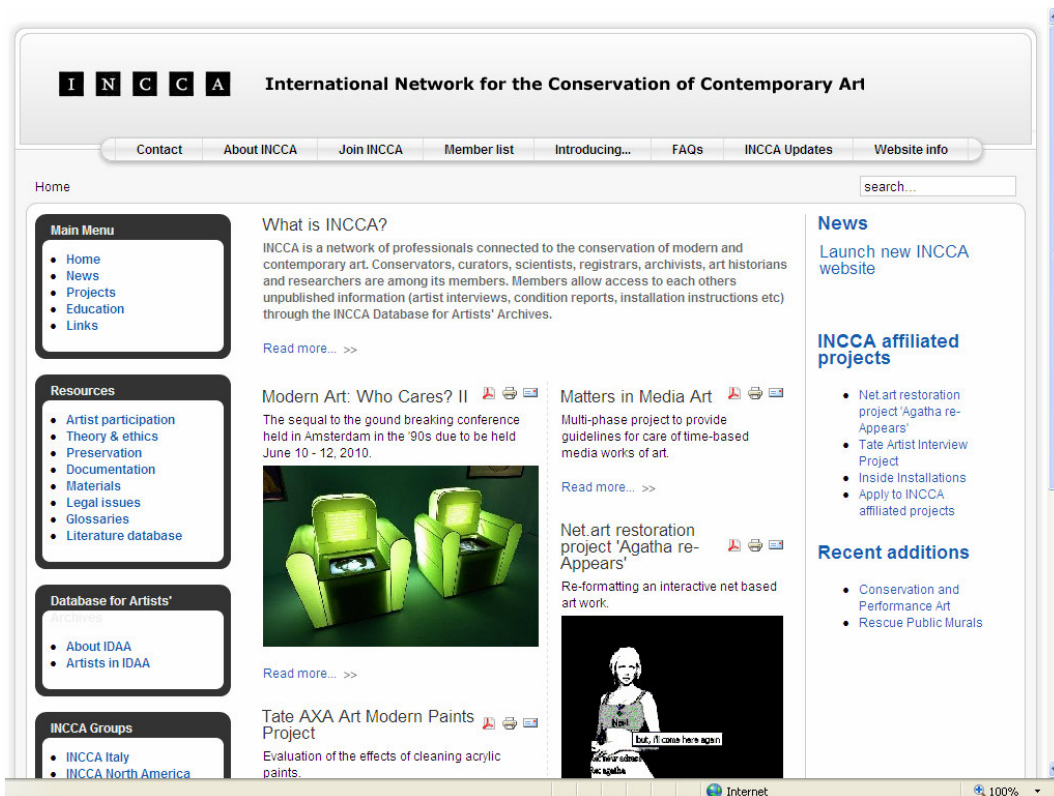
I N C C A International Network for the Conservation of Contemporary Art

Contact | About INCCA | Join INCCA | Member list | Introducing... | FAQs | INCCA Updates | Website info

Home

search...

Main Menu
- Home
- News
- Projects
- Education
- Links

Resources
- Artist participation
- Theory & ethics
- Preservation
- Documentation
- Materials
- Legal issues
- Glossaries
- Literature database

Database for Artists' Archives
- About IDAA
- Artists in IDAA

INCCA Groups
- INCCA Italy
- INCCA North America

What is INCCA?

INCCA is a network of professionals connected to the conservation of modern and contemporary art. Conservators, curators, scientists, registrars, archivists, art historians and researchers are among its members. Members allow access to each others unpublished information (artist interviews, condition reports, installation instructions etc) through the INCCA Database for Artists' Archives.

Read more... >>

Modern Art: Who Cares? II

The sequal to the gound breaking conference held in Amsterdam in the '90s due to be held June 10 - 12, 2010.

Read more... >>

Tate AXA Art Modern Paints Project

Evaluation of the effects of cleaning acrylic paints.

Matters in Media Art

Multi-phase project to provide guidelines for care of time-based media works of art.

Read more... >>

Net.art restoration project 'Agatha re-Appears'

Re-formatting an interactive net based art work.

but, i'll come here again

Re agatha

News

Launch new INCCA website

INCCA affiliated projects

- Net.art restoration project 'Agatha re-Appears'
- Tate Artist Interview Project
- Inside Installations
- Apply to INCCA affiliated projects

Recent additions

- Conservation and Performance Art
- Rescue Public Murals

Internet

100%